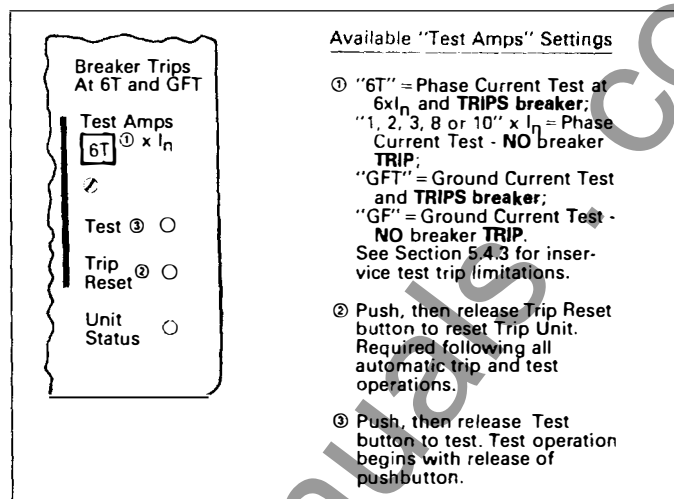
Breaker Trips At 6T and GFT

Test Amps
6T ① x $I_n$

Test ③

Trip Reset ②

Unit Status

Available "Test Amps" Settings

① "6T" = Phase Current Test at 6x$I_n$ and TRIPS breaker;
"1, 2, 3, 8 or 10" x $I_n$ = Phase Current Test - NO breaker TRIP;
"GFT" = Ground Current Test and TRIPS breaker;
"GF" = Ground Current Test - NO breaker TRIP.
See Section 5.4.3 for inservice test trip limitations.

② Push, then release Trip Reset button to reset Trip Unit. Required following all automatic trip and test operations.

③ Push, then release Test button to test. Test operation begins with release of pushbutton.